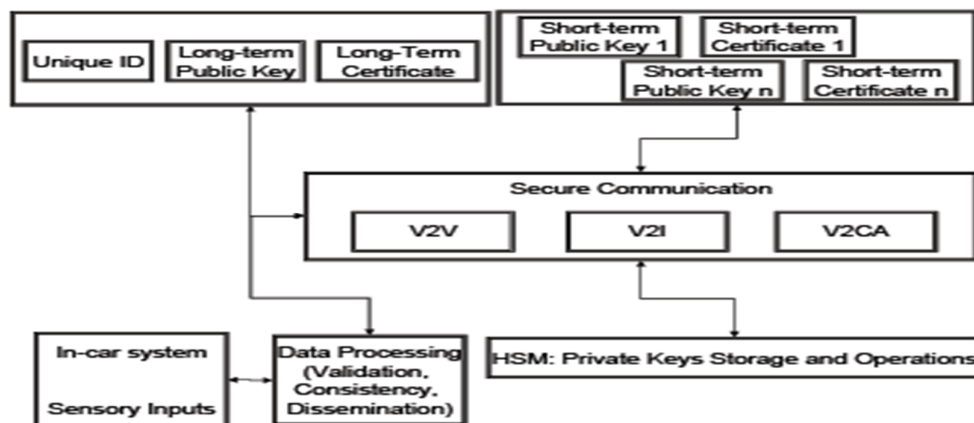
Unique ID

Long-term Public Key

Long-Term Certificate

Short-term Public Key 1

Short-term Certificate 1

Short-term Public Key n

Short-term Certificate n

Secure Communication

V2V

V2I

V2CA

In-car system

Sensory Inputs

Data Processing (Validation, Consistency, Dissemination)

HSM: Private Keys Storage and Operations